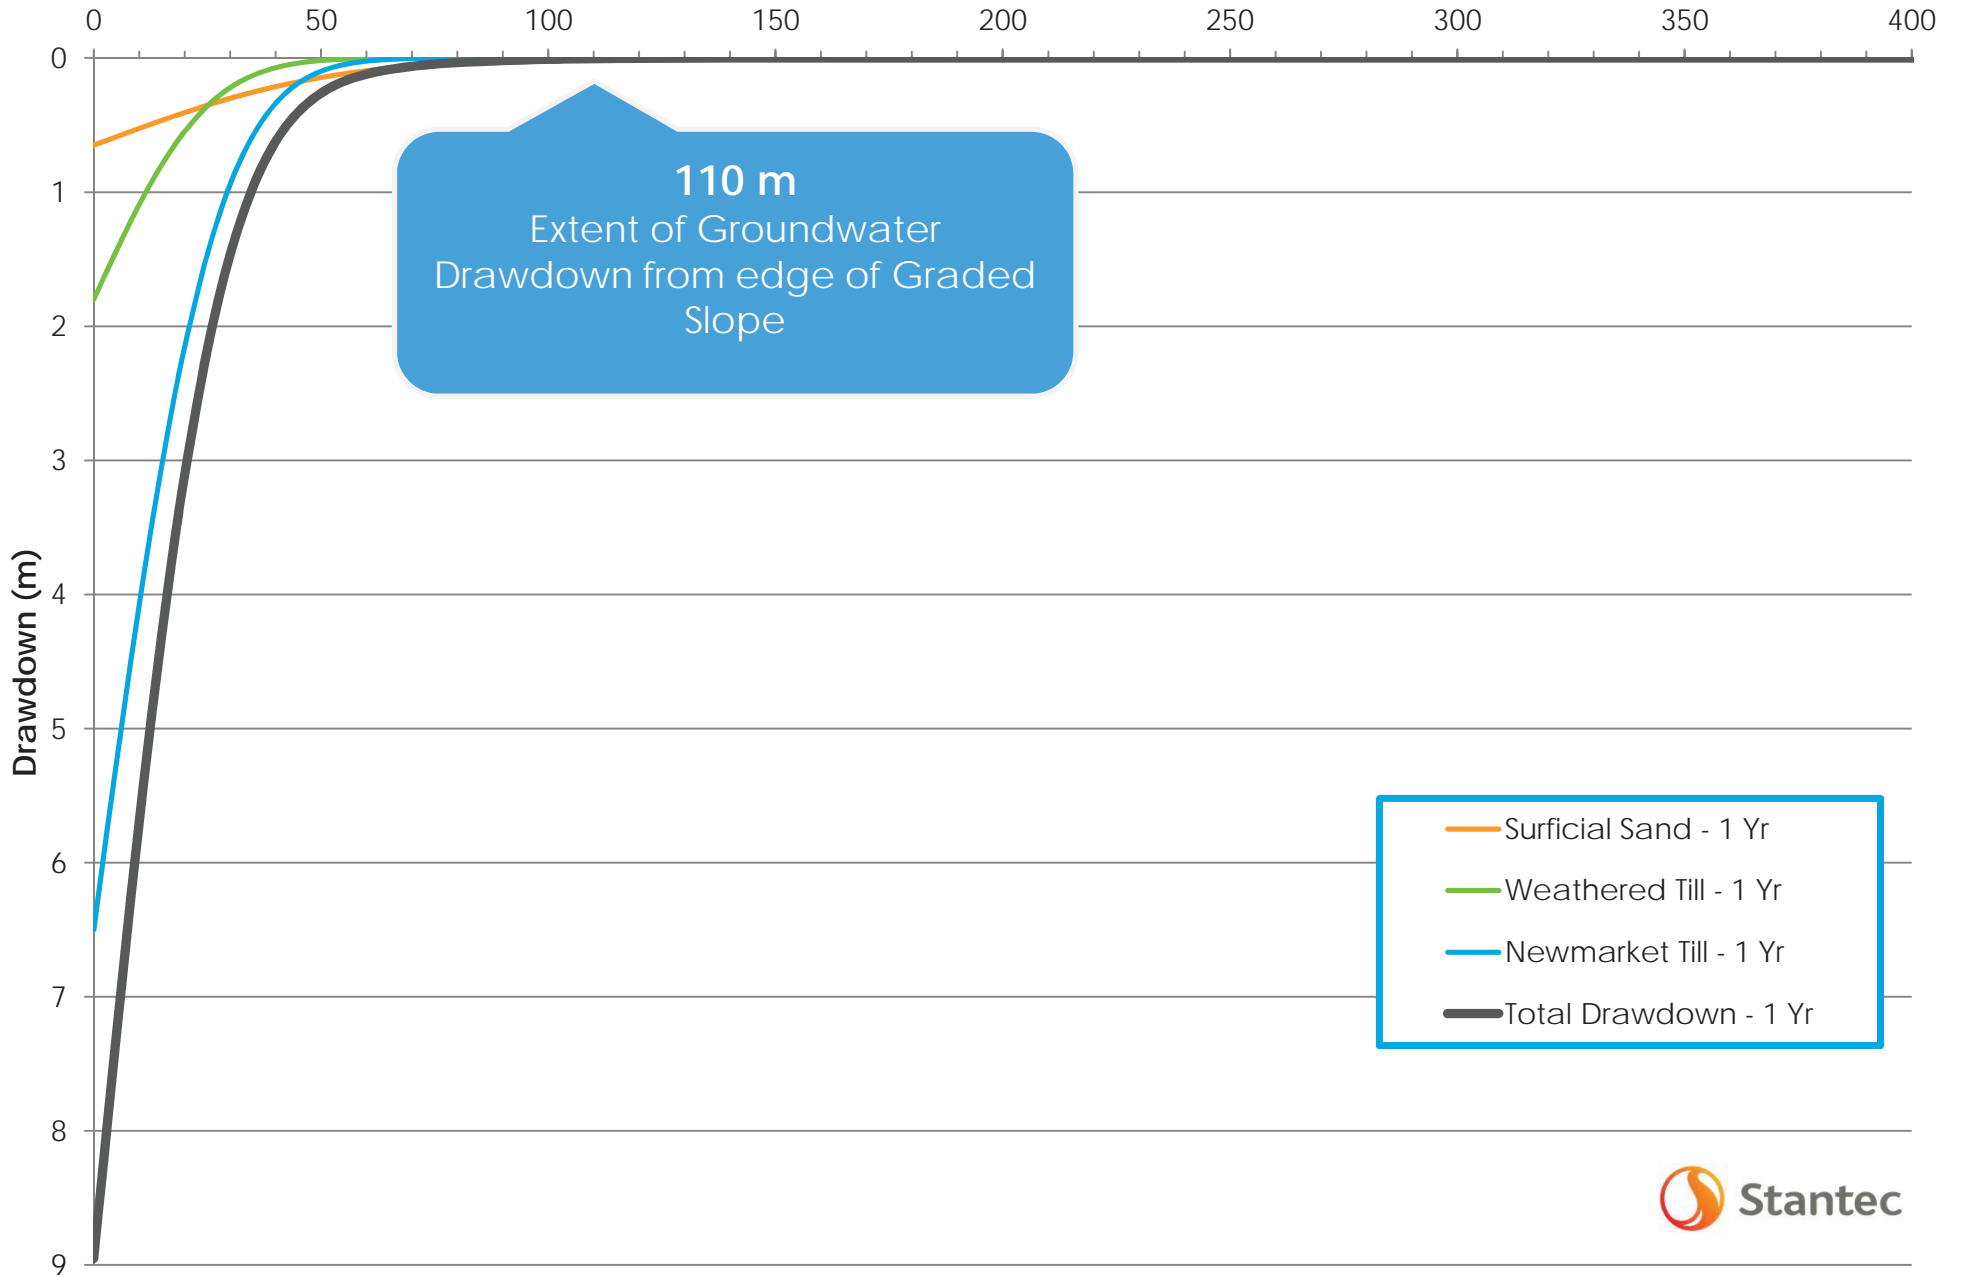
0 50 100 150 200 250 300 350 400

0
1
2
3
4
5
6
7
8
9

Drawdown (m)

110 m
Extent of Groundwater Drawdown from edge of Graded Slope

Surficial Sand - 1 Yr
Weathered Till - 1 Yr
Newmarket Till - 1 Yr
Total Drawdown - 1 Yr

Stantec